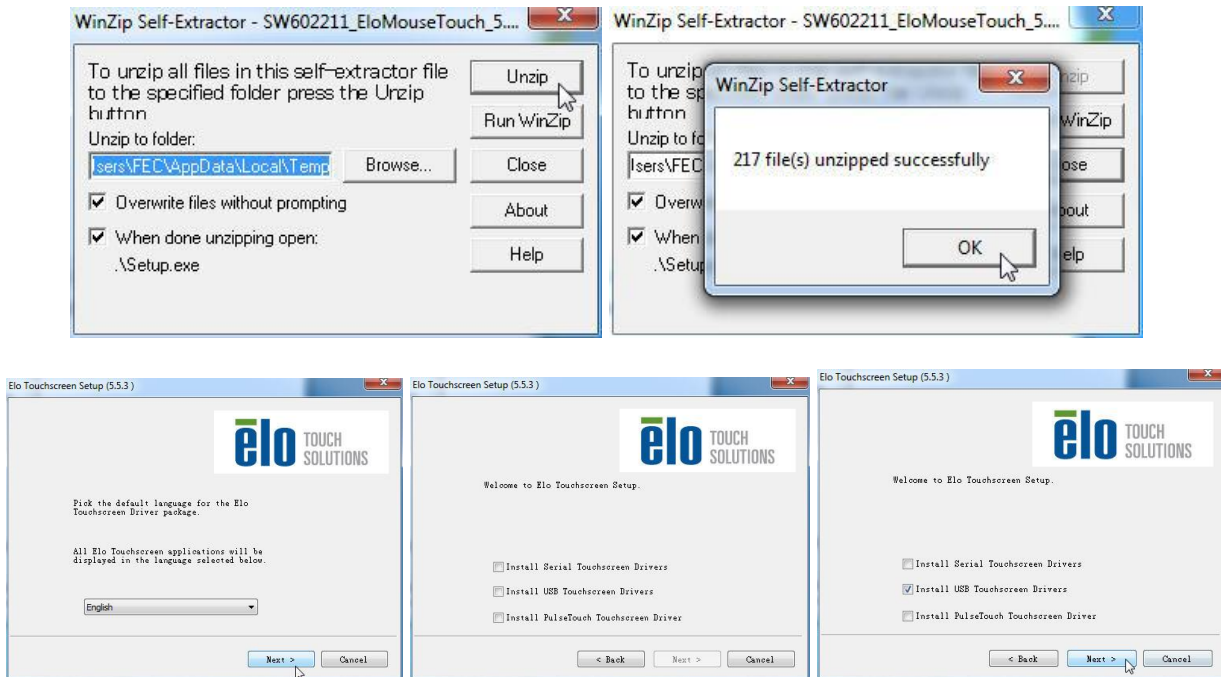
WinZip Self-Extractor - SW602211_EloMouseTouch_5....

To unzip all files in this self-extractor file to the specified folder press the Unzip button.

Unzip to folder:

Isers\FEC\AppData\Local\Temp

Browse...

Unzip

Run WinZip

Close

About

Help

Overwrite files without prompting

When done unzipping open:

.\Setup.exe

WinZip Self-Extractor - SW602211_EloMouseTouch_5....

To unzip

to the sp

button

Unzip to fo

Isers\FEC

Overw

When

.\Setup

WinZip Self-Extractor

217 file(s) unzipped successfully

OK

nzip

WinZip

ose

bout

elp

Elo Touchscreen Setup (5.5.3 )

ēlo TOUCH SOLUTIONS

Pick the default language for the Elo Touchscreen Driver package.

All Elo Touchscreen applications will be displayed in the language selected below.

English

Next >

Cancel

Elo Touchscreen Setup (5.5.3 )

ēlo TOUCH SOLUTIONS

Welcome to Elo Touchscreen Setup.

Install Serial Touchscreen Drivers

Install USB Touchscreen Drivers

Install PulseTouch Touchscreen Driver

< Back

Next >

Cancel

Elo Touchscreen Setup (5.5.3 )

ēlo TOUCH SOLUTIONS

Welcome to Elo Touchscreen Setup.

Install Serial Touchscreen Drivers

Install USB Touchscreen Drivers

Install PulseTouch Touchscreen Driver

< Back

Next >

Cancel